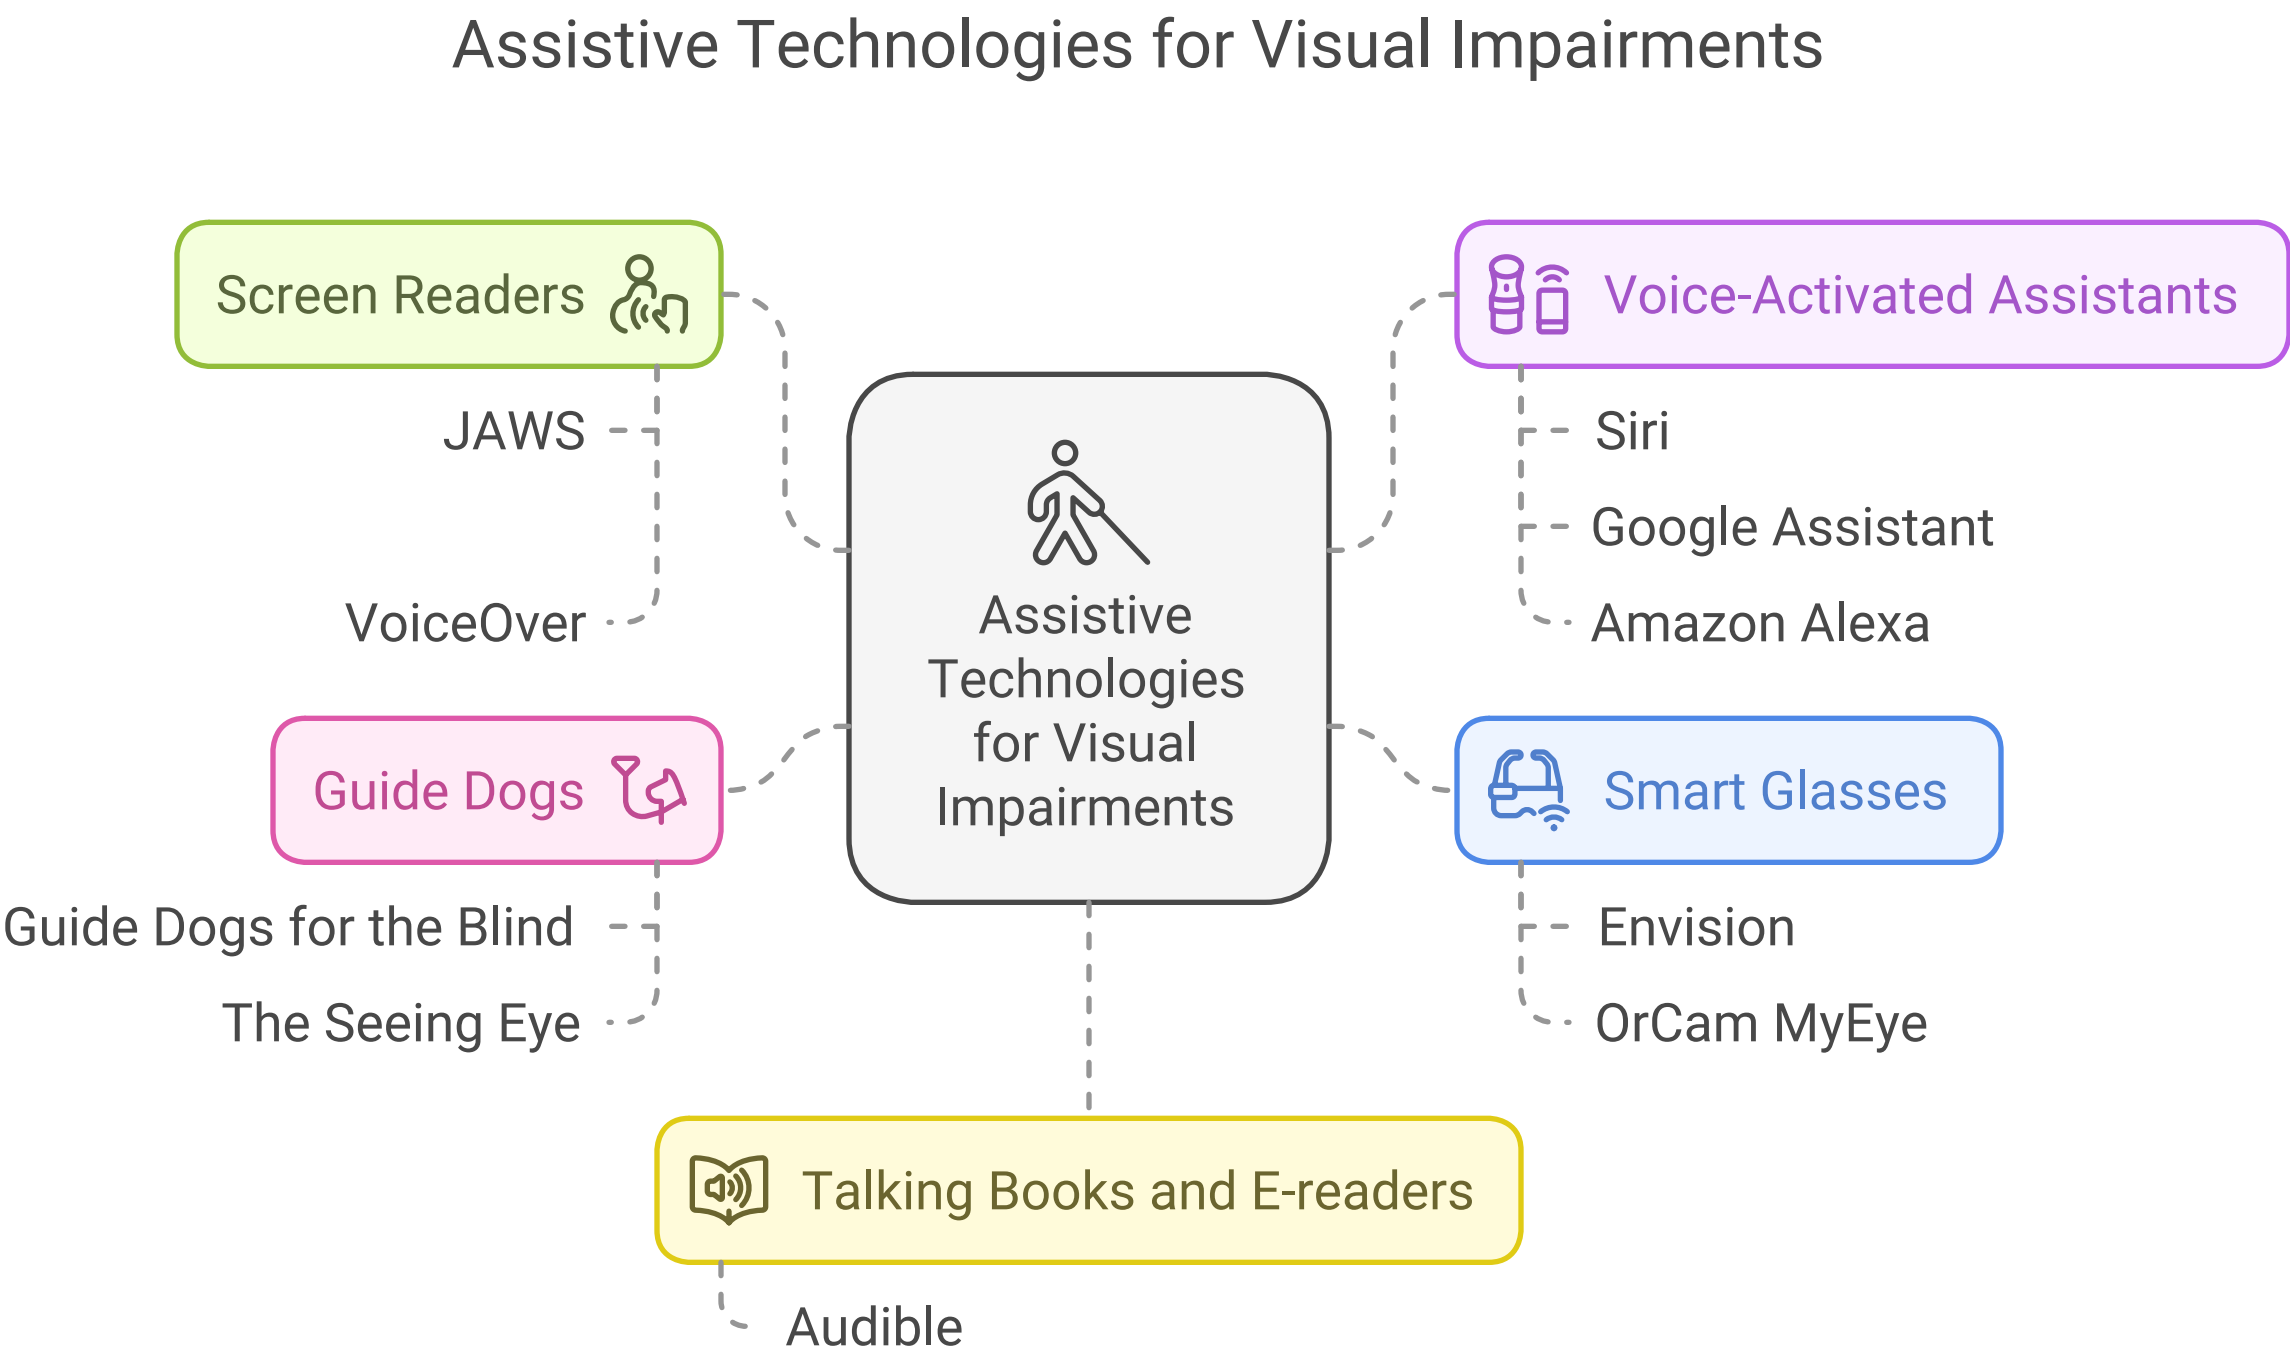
Assistive Technologies for Visual Impairments

Screen Readers

JAWS

VoiceOver

Voice-Activated Assistants

Siri

Google Assistant

Amazon Alexa

Assistive Technologies for Visual Impairments

Guide Dogs

Guide Dogs for the Blind

The Seeing Eye

Smart Glasses

Envision

OrCam MyEye

Talking Books and E-readers

Audible